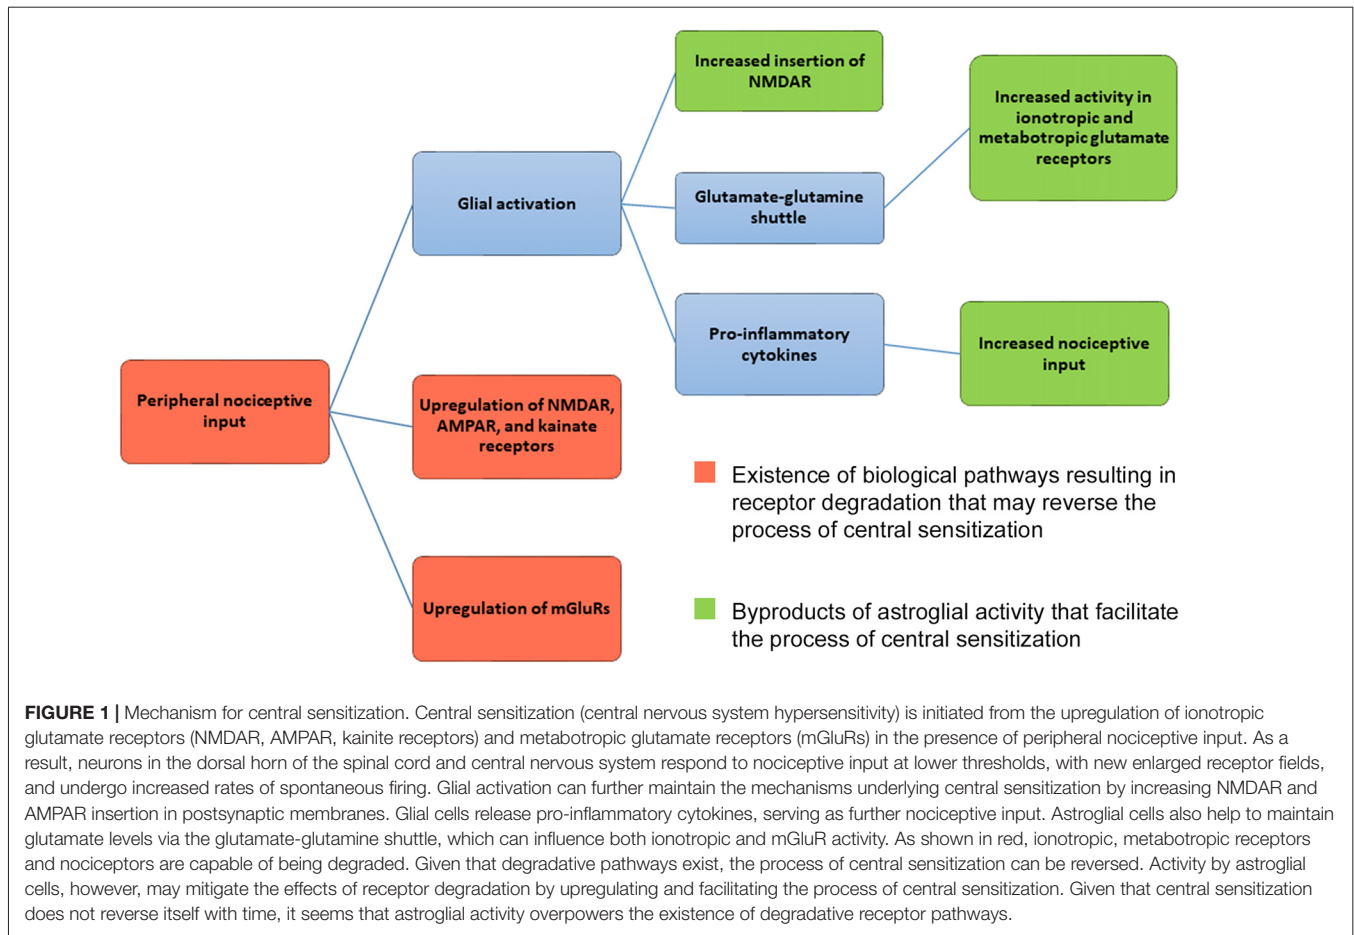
Peripheral nociceptive input

Glial activation

Upregulation of NMDAR, AMPAR, and kainate receptors

Upregulation of mGluRs

Increased insertion of NMDAR

Glutamate-glutamine shuttle

Pro-inflammatory cytokines

Increased activity in ionotropic and metabotropic glutamate receptors

Increased nociceptive input

Existence of biological pathways resulting in receptor degradation that may reverse the process of central sensitization

Byproducts of astroglial activity that facilitate the process of central sensitization

FIGURE 1 | Mechanism for central sensitization. Central sensitization (central nervous system hypersensitivity) is initiated from the upregulation of ionotropic glutamate receptors (NMDAR, AMPAR, kainite receptors) and metabotropic glutamate receptors (mGluRs) in the presence of peripheral nociceptive input. As a result, neurons in the dorsal horn of the spinal cord and central nervous system respond to nociceptive input at lower thresholds, with new enlarged receptor fields, and undergo increased rates of spontaneous firing. Glial activation can further maintain the mechanisms underlying central sensitization by increasing NMDAR and AMPAR insertion in postsynaptic membranes. Glial cells release pro-inflammatory cytokines, serving as further nociceptive input. Astroglial cells also help to maintain glutamate levels via the glutamate-glutamine shuttle, which can influence both ionotropic and mGluR activity. As shown in red, ionotropic, metabotropic receptors and nociceptors are capable of being degraded. Given that degradative pathways exist, the process of central sensitization can be reversed. Activity by astroglial cells, however, may mitigate the effects of receptor degradation by upregulating and facilitating the process of central sensitization. Given that central sensitization does not reverse itself with time, it seems that astroglial activity overpowers the existence of degradative receptor pathways.